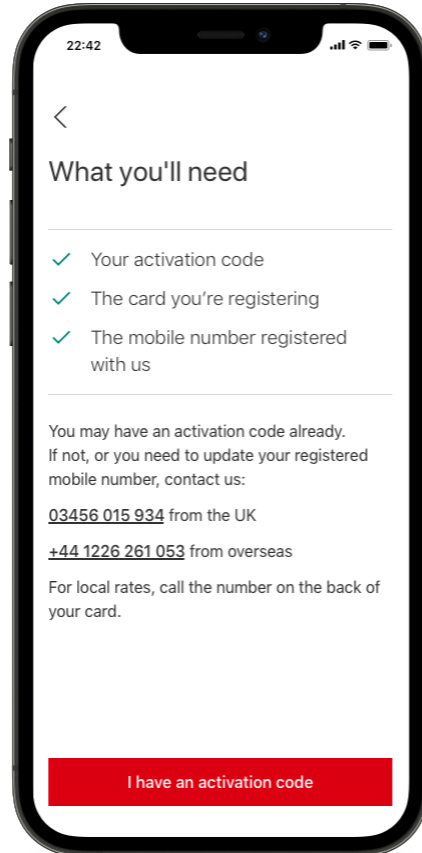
22:42

What you'll need

Your activation code

The card you're registering

The mobile number registered with us

You may have an activation code already. If not, or you need to update your registered mobile number, contact us:

03456 015 934 from the UK

+44 1226 261 053 from overseas

For local rates, call the number on the back of your card.

I have an activation code